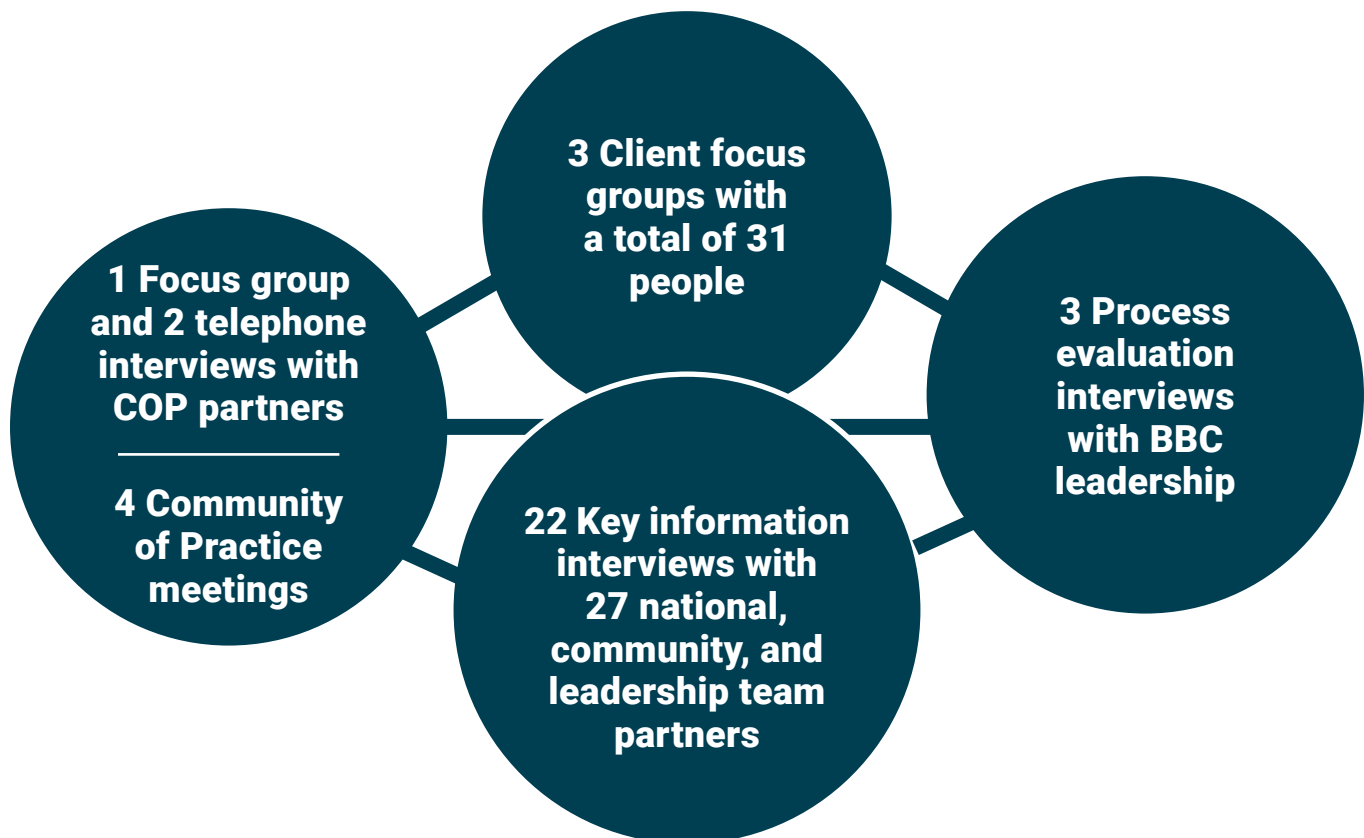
3 Client focus groups with a total of 31 people

1 Focus group and 2 telephone interviews with COP partners

4 Community of Practice meetings

3 Process evaluation interviews with BBC leadership

22 Key information interviews with 27 national, community, and leadership team partners